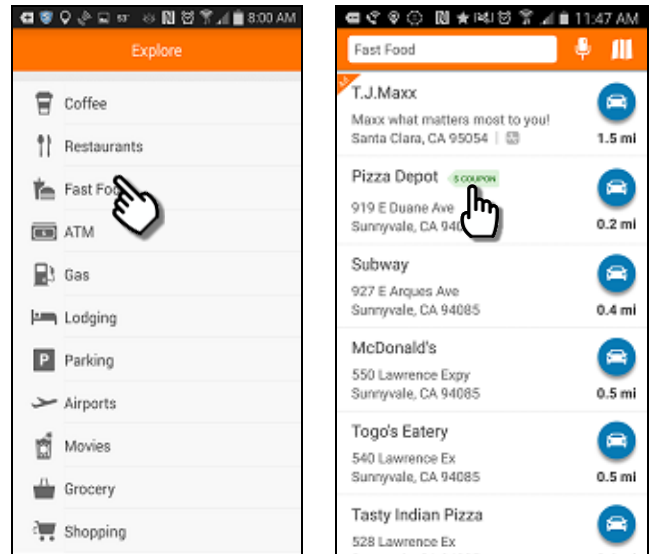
8:00 AM

Explore

Coffee

Restaurants

Fast Foo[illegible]

ATM

Gas

Lodging

Parking

Airports

Movies

Grocery

Shopping

11:47 AM

Fast Food

T.J.Maxx
Maxx what matters most to you!
Santa Clara, CA 95054
1.5 mi

Pizza Depot $ COUPON
919 E Duane Ave
Sunnyvale, CA 940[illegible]
0.2 mi

Subway
927 E Arques Ave
Sunnyvale, CA 94085
0.4 mi

McDonald's
550 Lawrence Expy
Sunnyvale, CA 94085
0.5 mi

Togo's Eatery
540 Lawrence Ex
Sunnyvale, CA 94085
0.5 mi

Tasty Indian Pizza
528 Lawrence Ex